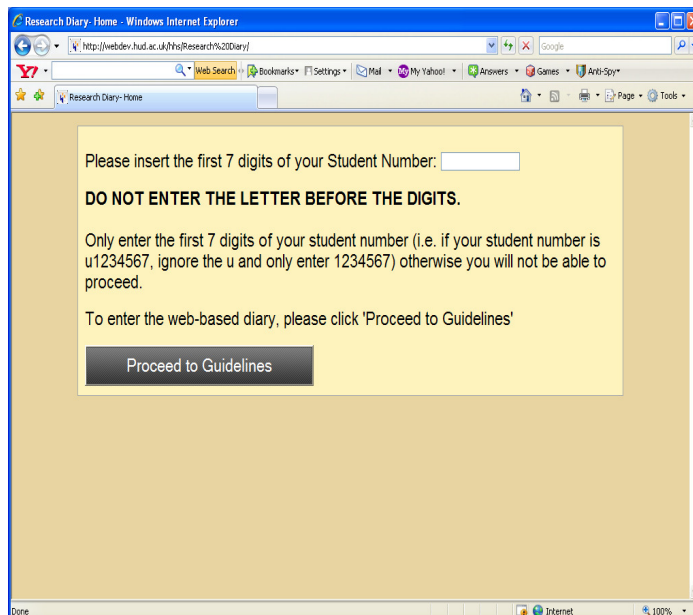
Research Diary- Home - Windows Internet Explorer

http://webdev.hud.ac.uk/hhs/Research%20Diary/

Google

Y! Web Search Bookmarks Settings Mail My Yahoo! Answers Games Anti-Spy

Research Diary- Home

Page Tools

Please insert the first 7 digits of your Student Number:

DO NOT ENTER THE LETTER BEFORE THE DIGITS.

Only enter the first 7 digits of your student number (i.e. if your student number is u1234567, ignore the u and only enter 1234567) otherwise you will not be able to proceed.

To enter the web-based diary, please click 'Proceed to Guidelines'

Proceed to Guidelines

Done

Internet

100%